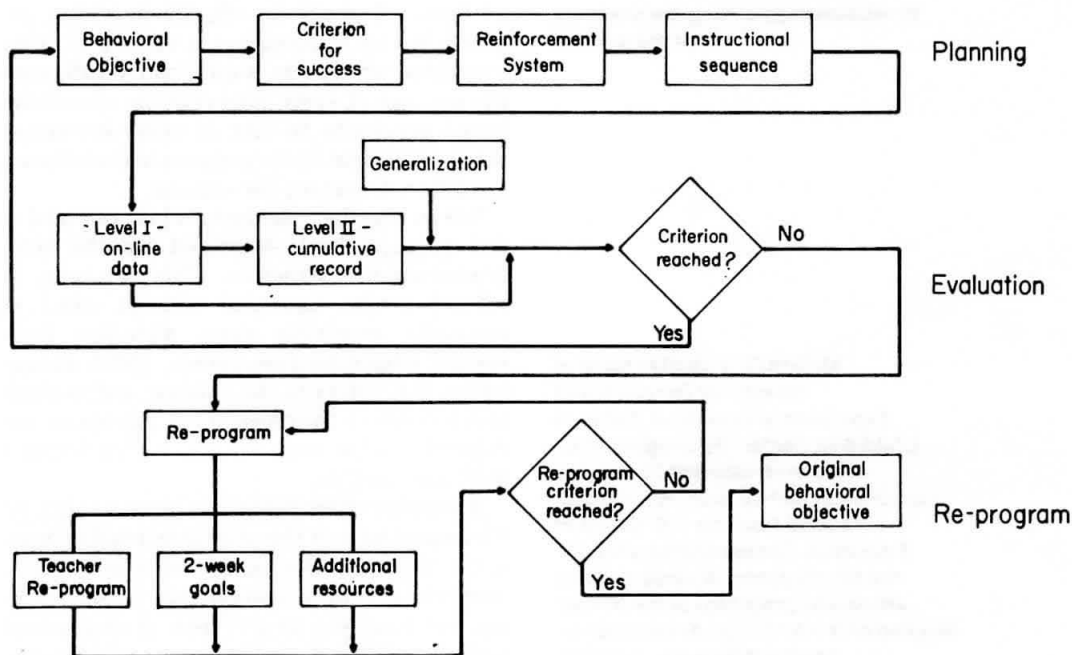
Behavioral Objective

Criterion for success

Reinforcement System

Instructional sequence

Planning

Generalization

Level I - on-line data

Level II - cumulative record

Criterion reached?

No

Yes

Evaluation

Re-program

Re-program criterion reached?

No

Yes

Original behavioral objective

Re-program

Teacher Re-program

2-week goals

Additional resources